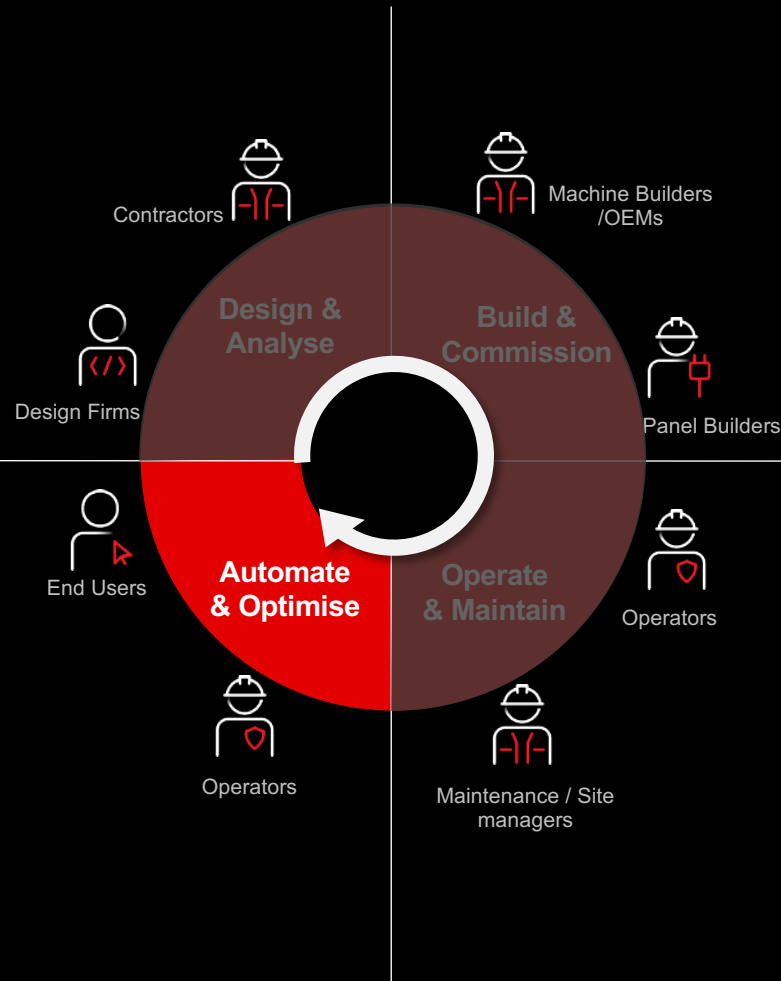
Contractors

Machine Builders /OEMs

Design & Analyse

Build & Commission

Design Firms

Panel Builders

End Users

Automate & Optimise

Operate & Maintain

Operators

Operators

Maintenance / Site managers